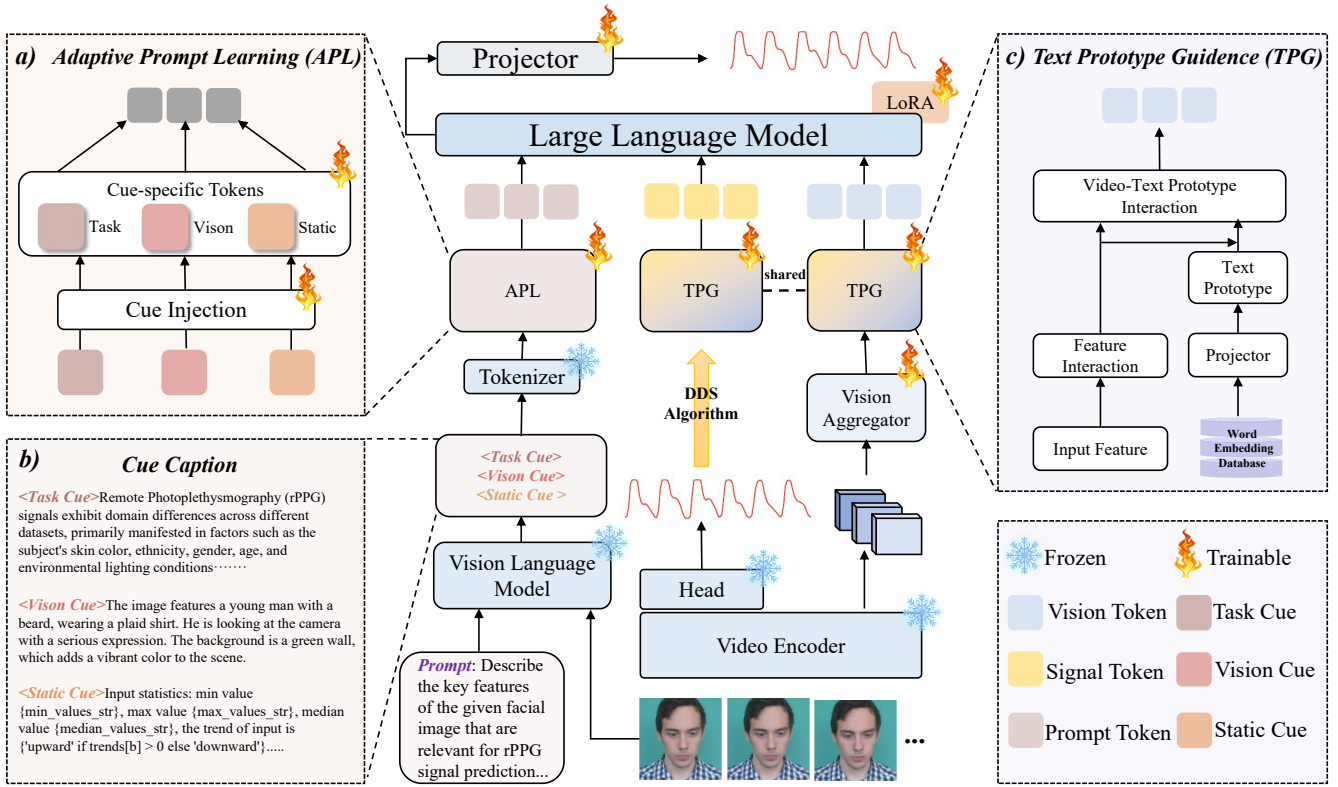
a) Adaptive Prompt Learning (APL)

Cue-specific Tokens

Task

Vison

Static

Cue Injection

Projector

LoRA

Large Language Model

APL

TPG

shared

TPG

Tokenizer

DDS Algorithm

Vision Aggregator

c) Text Prototype Guidence (TPG)

Video-Text Prototype Interaction

Text Prototype

Feature Interaction

Projector

Input Feature

Word Embedding Database

b) Cue Caption

<Task Cue>Remote Photoplethysmography (rPPG) signals exhibit domain differences across different datasets, primarily manifested in factors such as the subject's skin color, ethnicity, gender, age, and environmental lighting conditions……

<Vison Cue>The image features a young man with a beard, wearing a plaid shirt. He is looking at the camera with a serious expression. The background is a green wall, which adds a vibrant color to the scene.

<Static Cue>Input statistics: min value {min_values_str}, max value {max_values_str}, median value {median_values_str}, the trend of input is {'upward' if trends[b] > 0 else 'downward'}.....

<Task Cue>
<Vison Cue>
<Static Cue >

Vision Language Model

Prompt: Describe the key features of the given facial image that are relevant for rPPG signal prediction...

Head

Video Encoder

...

Frozen

Trainable

Vision Token

Task Cue

Signal Token

Vision Cue

Prompt Token

Static Cue